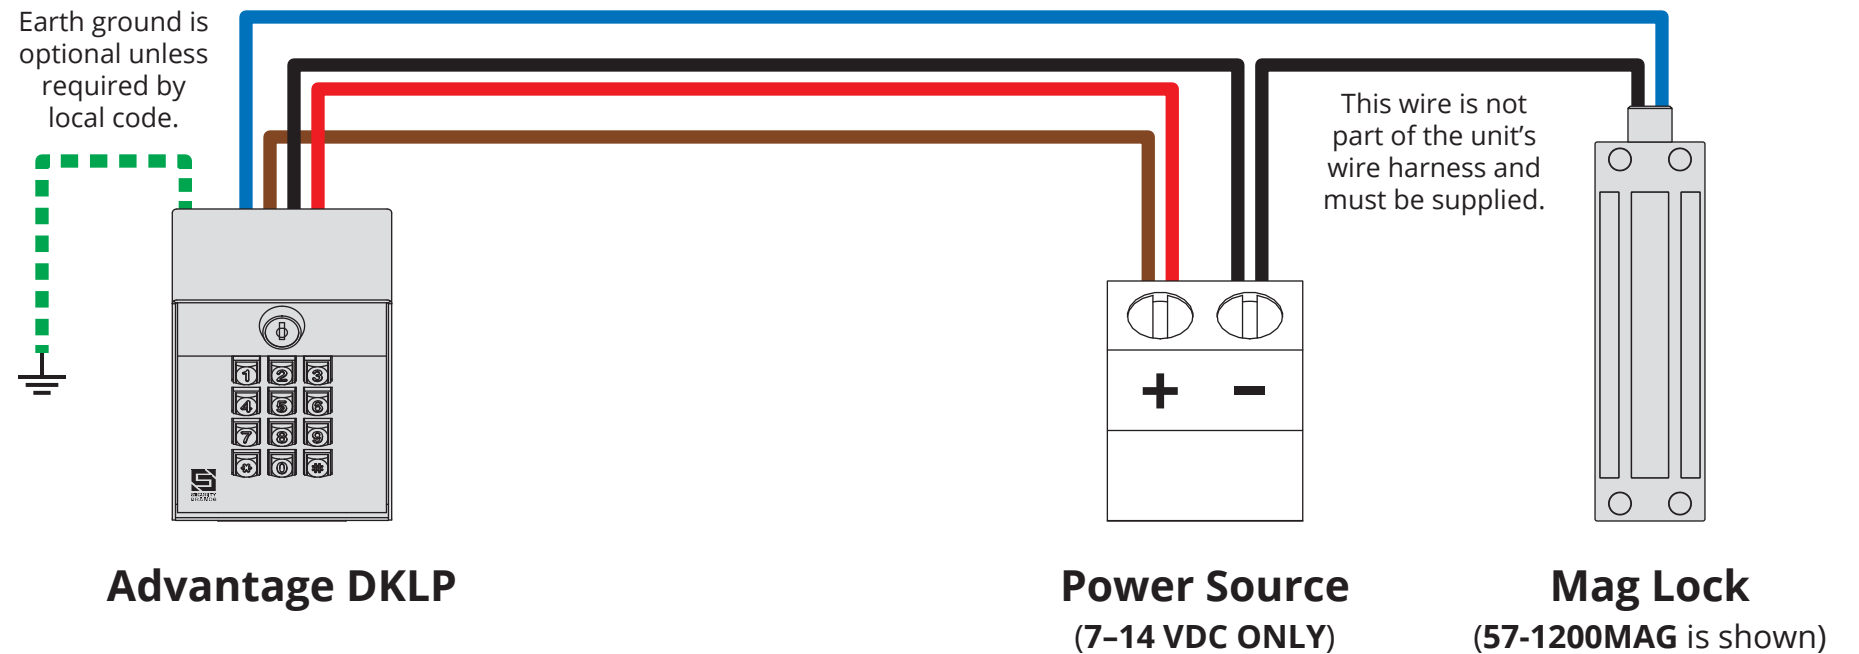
Earth ground is optional unless required by local code.

This wire is not part of the unit's wire harness and must be supplied.

1 2 3
4 5 6
7 8 9
\* 0 #

+ −

Advantage DKLP

Power Source
(7–14 VDC ONLY)

Mag Lock
(57-1200MAG is shown)